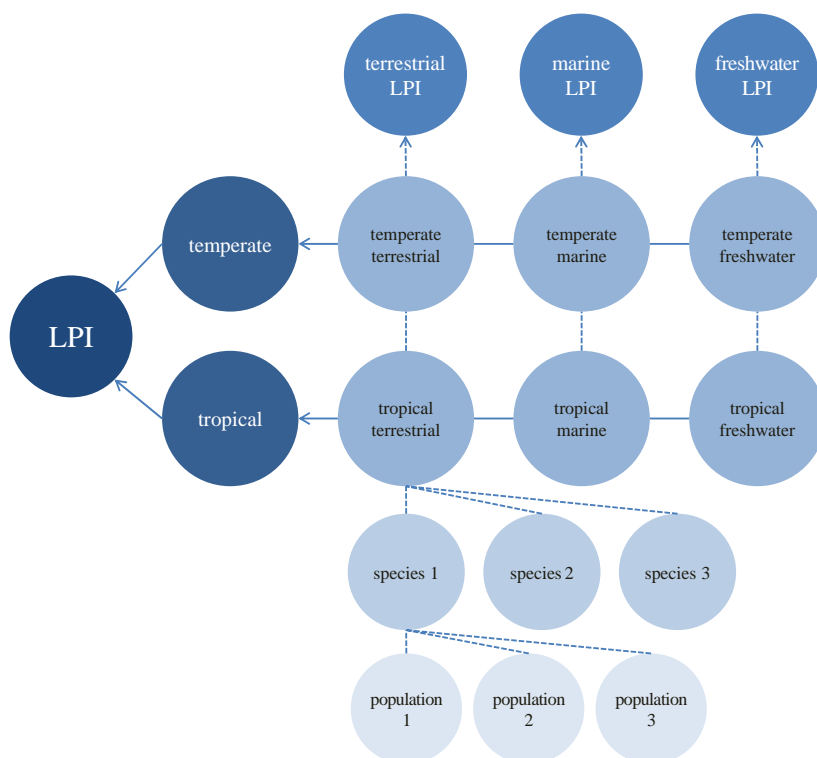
terrestrial LPI

marine LPI

freshwater LPI

temperate

temperate terrestrial

temperate marine

temperate freshwater

LPI

tropical

tropical terrestrial

tropical marine

tropical freshwater

species 1

species 2

species 3

population 1

population 2

population 3